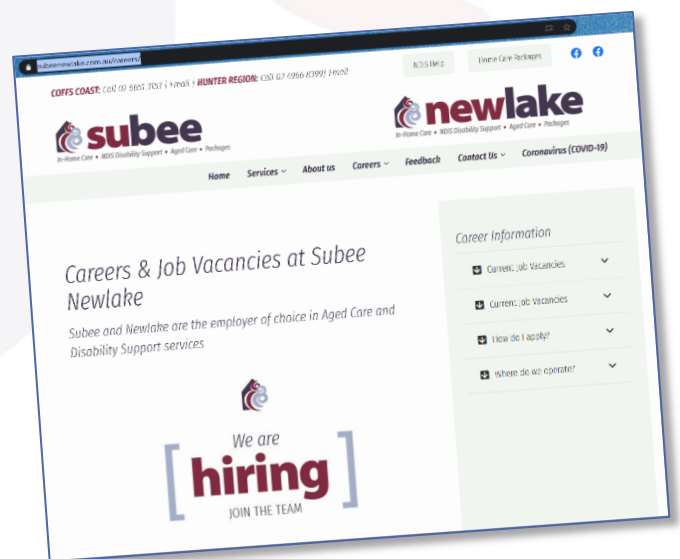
subeenewlake.com.au/careers/

COFFS COAST: Call 02 6651 7041 | Email | HUNTER REGION: Call 02 4966 8399 | Email

NDIS Help

Home Care Packages

subee

In-Home Care • NDIS Disability Support • Aged Care • Packages

newlake

In-Home Care • NDIS Disability Support • Aged Care • Packages

Home Services About us Careers Feedback Contact Us Coronavirus (COVID-19)

Careers & Job Vacancies at Subee Newlake

Subee and Newlake are the employer of choice in Aged Care and Disability Support services

We are hiring

JOIN THE TEAM

Career Information

Current Job Vacancies

Current Job Vacancies

How do I apply?

Where do we operate?